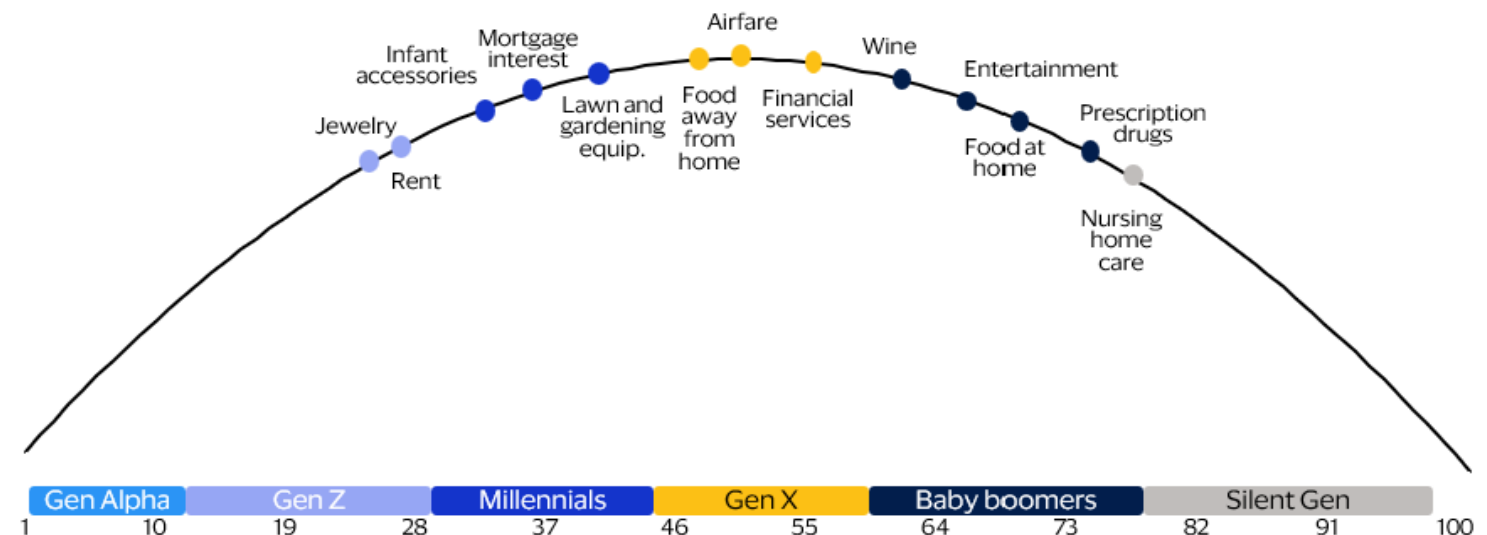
Airfare
Mortgage interest
Infant accessories
Wine
Entertainment
Jewelry
Lawn and gardening equip.
Food away from home
Financial services
Prescription drugs
Rent
Food at home
Nursing home care

Gen Alpha | Gen Z | Millennials | Gen X | Baby boomers | Silent Gen

1 10 19 28 37 46 55 64 73 82 91 100